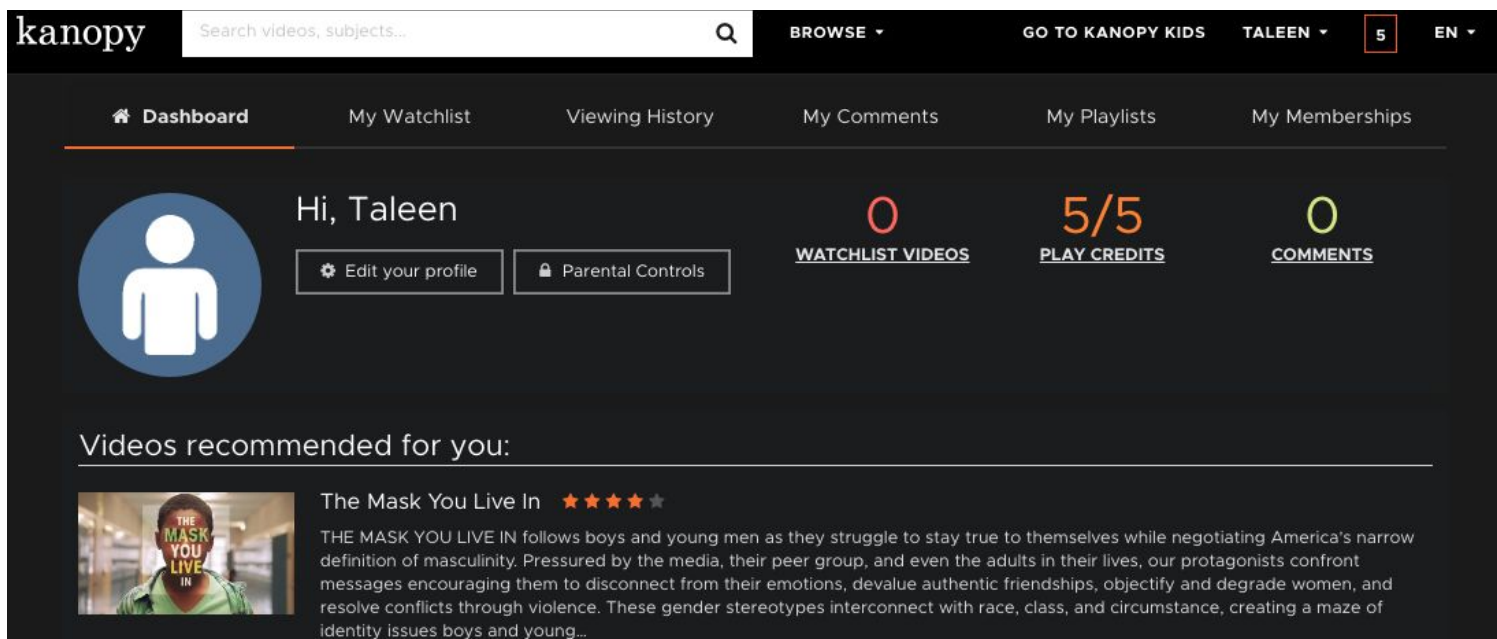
kanopy

Search videos, subjects...

BROWSE

GO TO KANOPY KIDS

TALEEN

5

EN

Dashboard

My Watchlist

Viewing History

My Comments

My Playlists

My Memberships

Hi, Taleen

Edit your profile

Parental Controls

0
WATCHLIST VIDEOS

5/5
PLAY CREDITS

0
COMMENTS

Videos recommended for you:

THE MASK YOU LIVE IN

The Mask You Live In

THE MASK YOU LIVE IN follows boys and young men as they struggle to stay true to themselves while negotiating America's narrow definition of masculinity. Pressured by the media, their peer group, and even the adults in their lives, our protagonists confront messages encouraging them to disconnect from their emotions, devalue authentic friendships, objectify and degrade women, and resolve conflicts through violence. These gender stereotypes interconnect with race, class, and circumstance, creating a maze of identity issues boys and young...